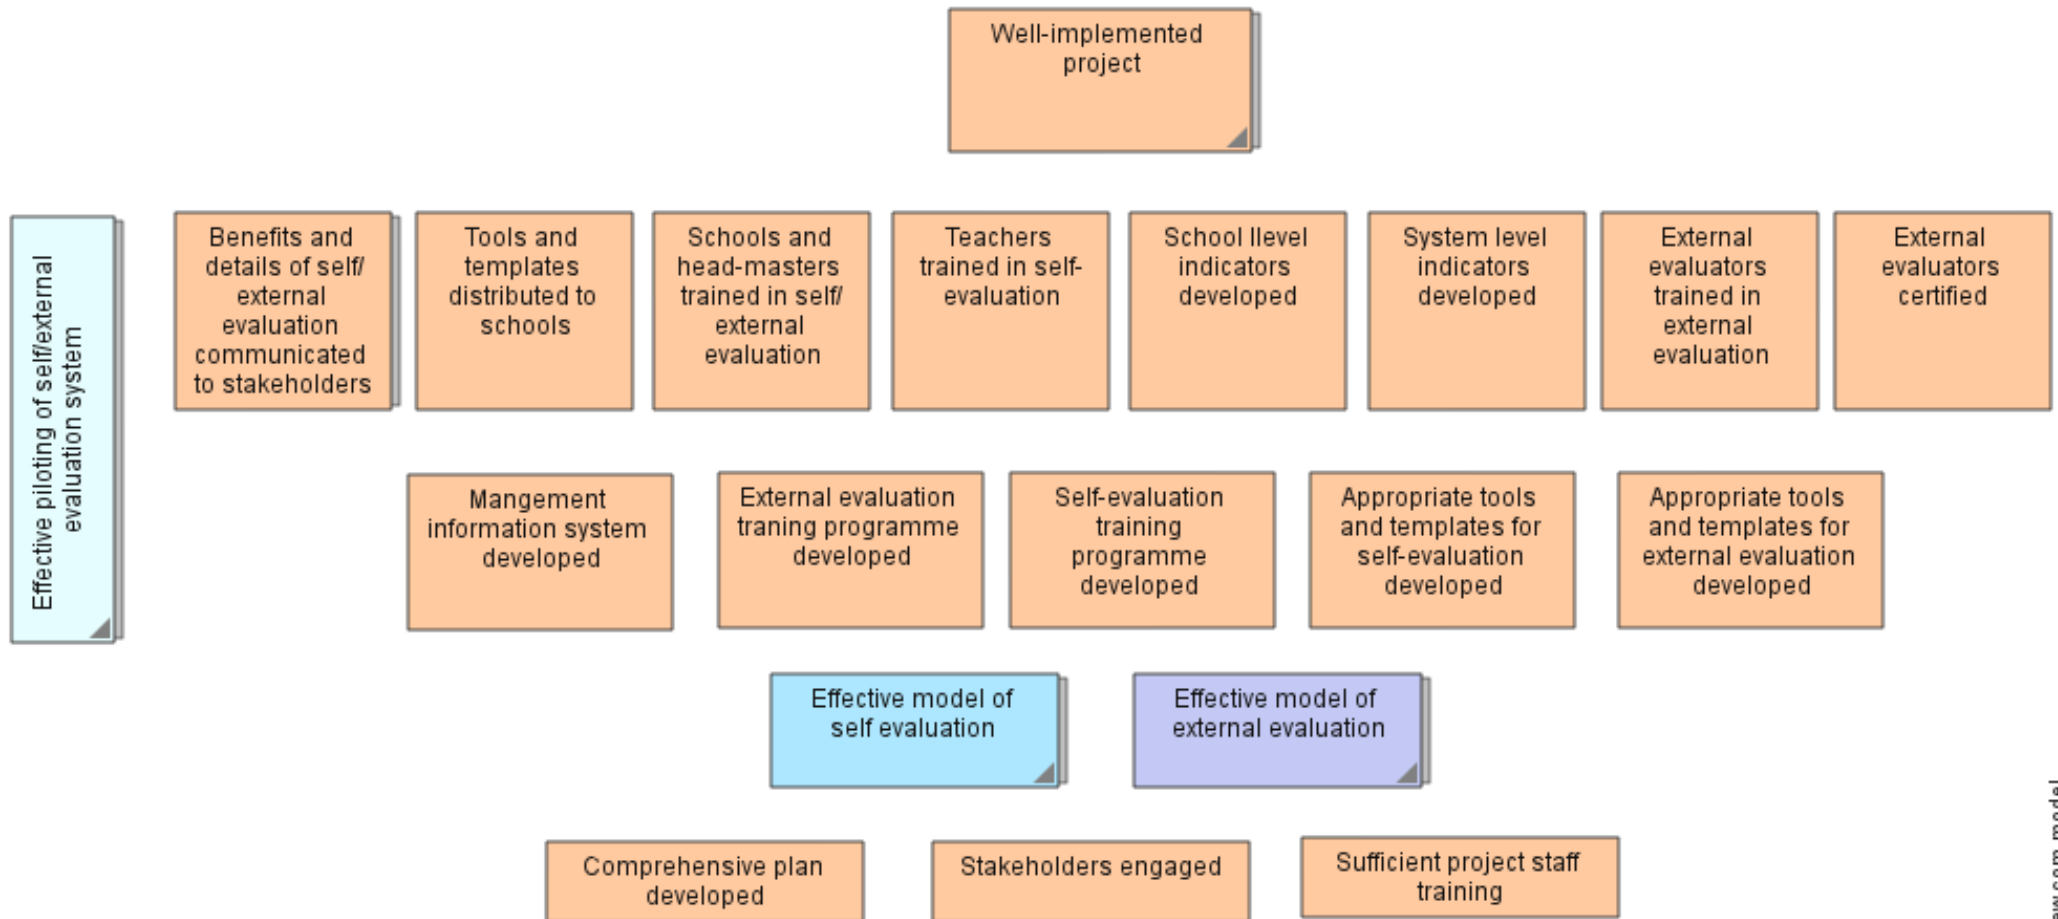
Well-implemented project

Effective piloting of self/external evaluation system

Benefits and details of self/ external evaluation communicated to stakeholders

Tools and templates distributed to schools

Schools and head-masters trained in self/ external evaluation

Teachers trained in self-evaluation

School llevel indicators developed

System level indicators developed

External evaluators trained in external evaluation

External evaluators certified

Mangement information system developed

External evaluation traning programme developed

Self-evaluation training programme developed

Appropriate tools and templates for self-evaluation developed

Appropriate tools and templates for external evaluation developed

Effective model of self evaluation

Effective model of external evaluation

Comprehensive plan developed

Stakeholders engaged

Sufficient project staff training

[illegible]w.com model